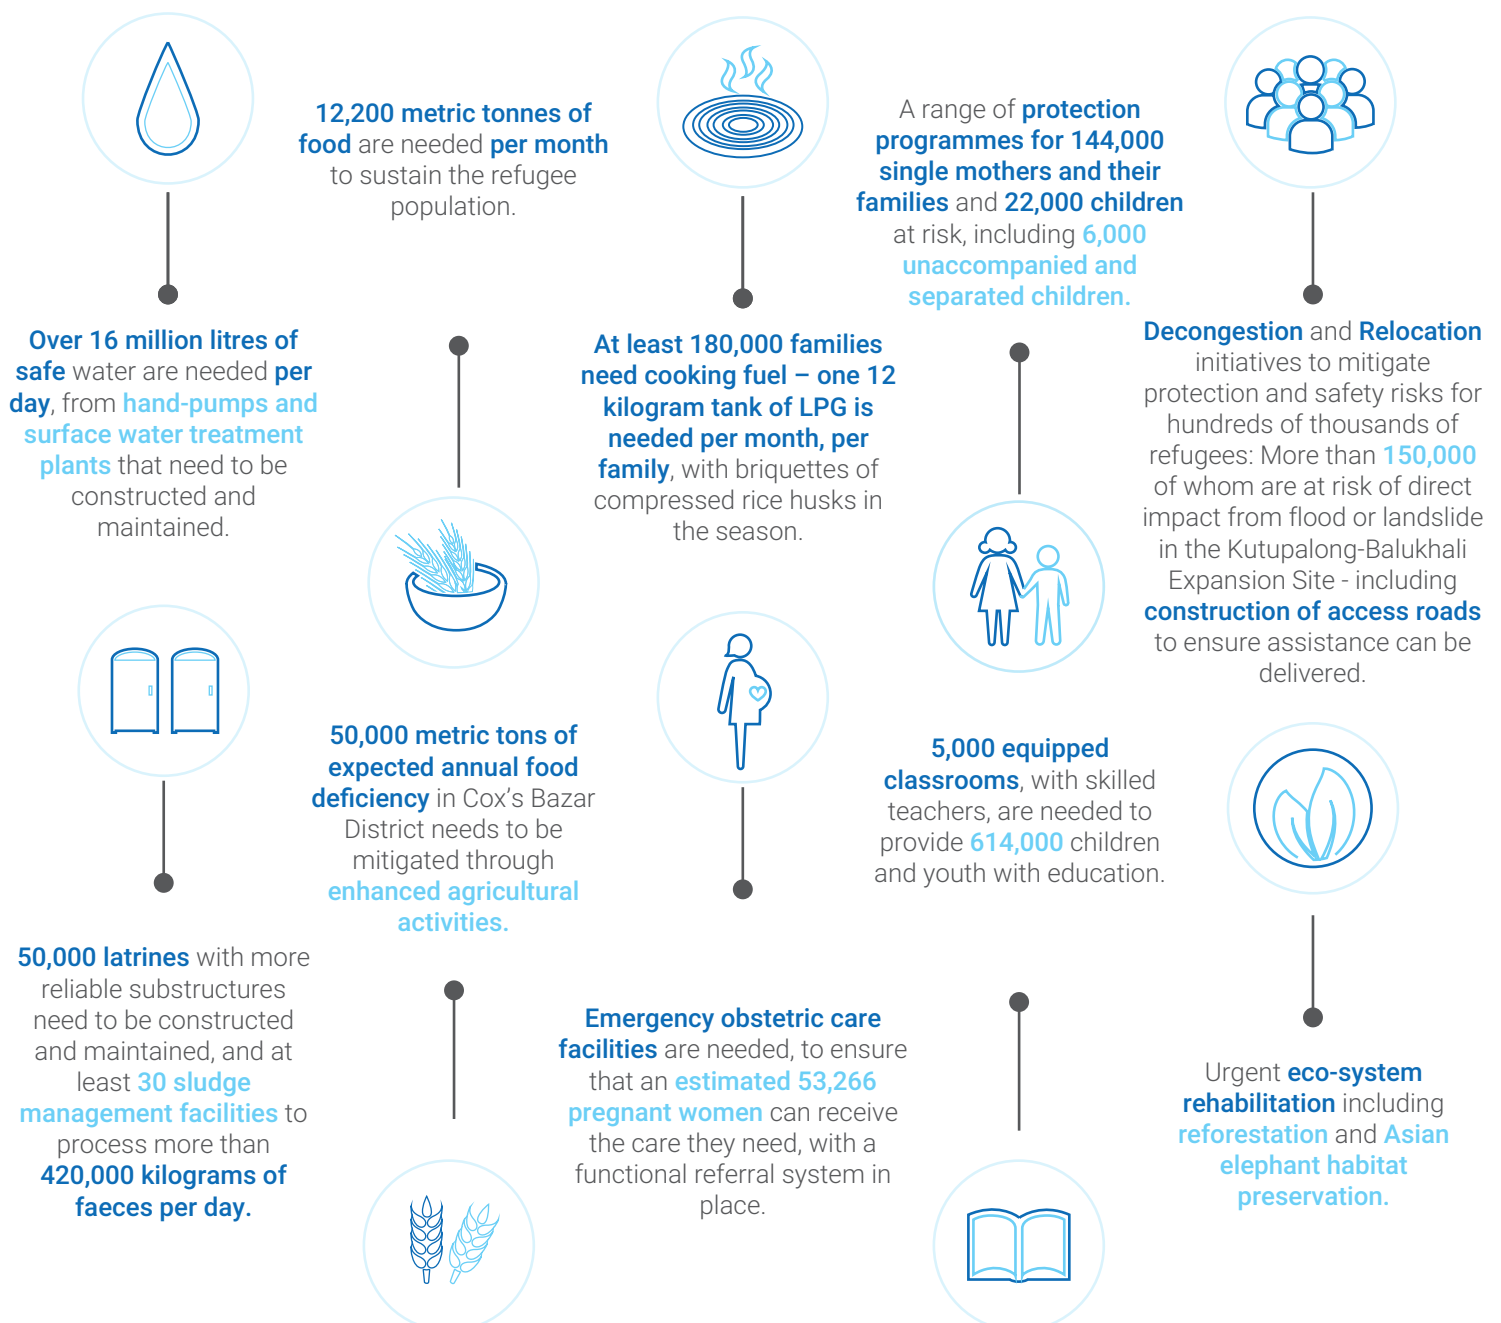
Over 16 million litres of safe water are needed per day, from hand-pumps and surface water treatment plants that need to be constructed and maintained.

50,000 latrines with more reliable substructures need to be constructed and maintained, and at least 30 sludge management facilities to process more than 420,000 kilograms of faeces per day.

12,200 metric tonnes of food are needed per month to sustain the refugee population.

50,000 metric tons of expected annual food deficiency in Cox's Bazar District needs to be mitigated through enhanced agricultural activities.

At least 180,000 families need cooking fuel – one 12 kilogram tank of LPG is needed per month, per family, with briquettes of compressed rice husks in the season.

Emergency obstetric care facilities are needed, to ensure that an estimated 53,266 pregnant women can receive the care they need, with a functional referral system in place.

A range of protection programmes for 144,000 single mothers and their families and 22,000 children at risk, including 6,000 unaccompanied and separated children.

5,000 equipped classrooms, with skilled teachers, are needed to provide 614,000 children and youth with education.

Decongestion and Relocation initiatives to mitigate protection and safety risks for hundreds of thousands of refugees: More than 150,000 of whom are at risk of direct impact from flood or landslide in the Kutupalong-Balukhali Expansion Site - including construction of access roads to ensure assistance can be delivered.

Urgent eco-system rehabilitation including reforestation and Asian elephant habitat preservation.